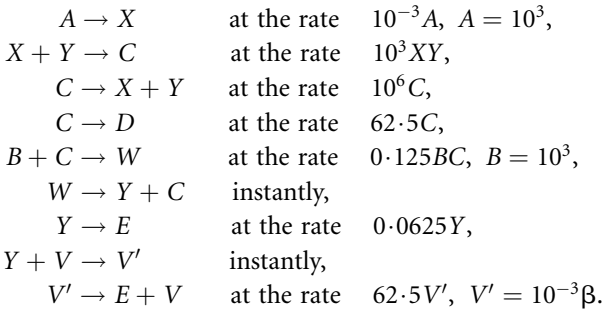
$A \to X$ at the rate $10^{-3}A,\ A = 10^3,$

$X + Y \to C$ at the rate $10^3 XY,$

$C \to X + Y$ at the rate $10^6 C,$

$C \to D$ at the rate $62{\cdot}5C,$

$B + C \to W$ at the rate $0{\cdot}125BC,\ B = 10^3,$

$W \to Y + C$ instantly,

$Y \to E$ at the rate $0{\cdot}0625Y,$

$Y + V \to V'$ instantly,

$V' \to E + V$ at the rate $62{\cdot}5V',\ V' = 10^{-3}\beta.$